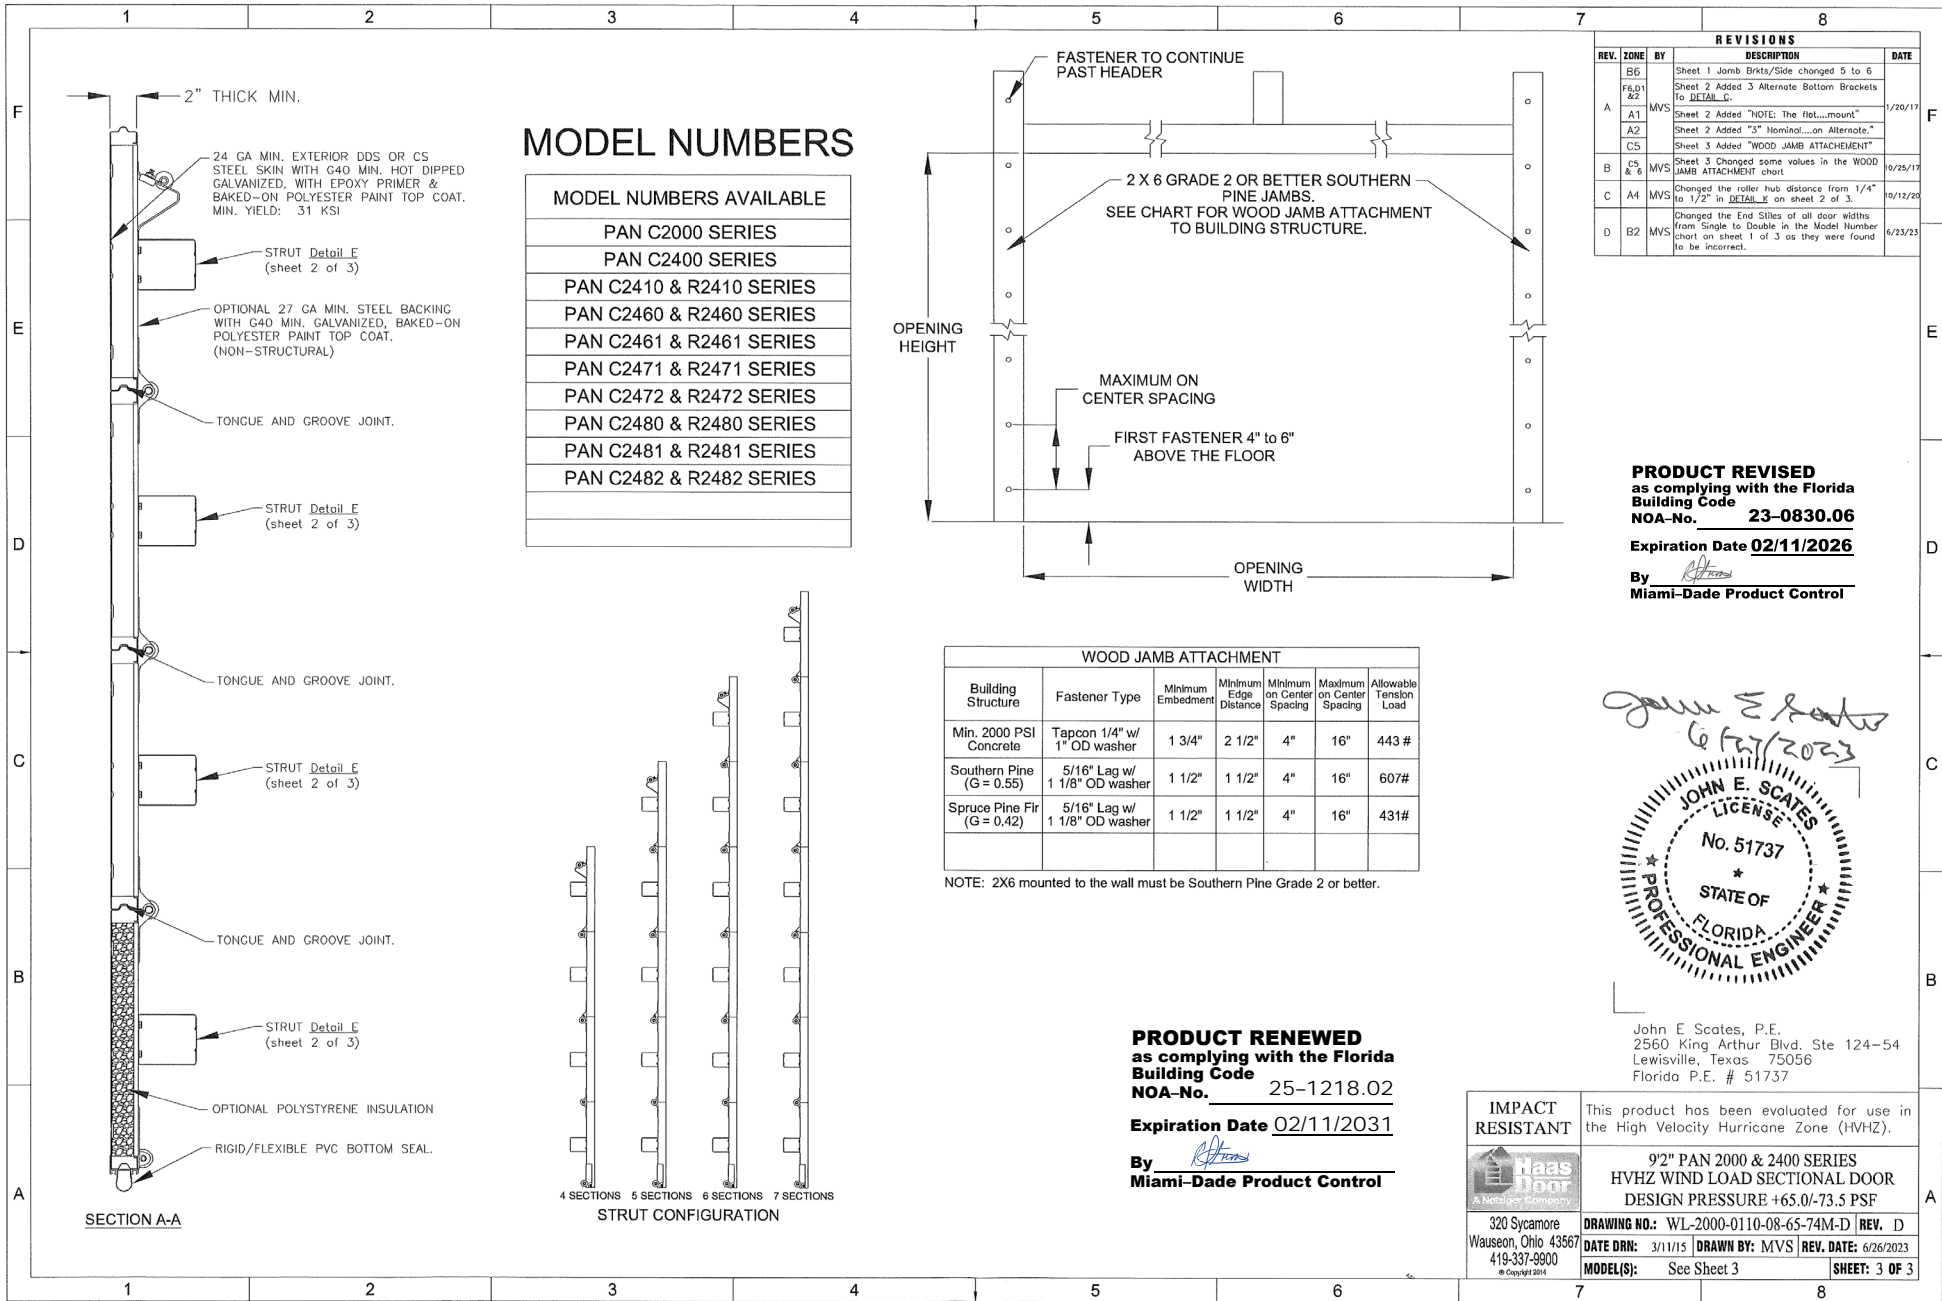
1 2 3 4 5 6 7 8

F E D C B A

2" THICK MIN.

24 GA MIN. EXTERIOR DDS OR CS STEEL SKIN WITH G40 MIN. HOT DIPPED GALVANIZED, WITH EPOXY PRIMER & BAKED-ON POLYESTER PAINT TOP COAT. MIN. YIELD: 31 KSI

STRUT Detail E (sheet 2 of 3)

OPTIONAL 27 GA MIN. STEEL BACKING WITH G40 MIN. GALVANIZED, BAKED-ON POLYESTER PAINT TOP COAT. (NON-STRUCTURAL)

TONGUE AND GROOVE JOINT.

STRUT Detail E (sheet 2 of 3)

TONGUE AND GROOVE JOINT.

STRUT Detail E (sheet 2 of 3)

TONGUE AND GROOVE JOINT.

STRUT Detail E (sheet 2 of 3)

OPTIONAL POLYSTYRENE INSULATION

RIGID/FLEXIBLE PVC BOTTOM SEAL.

SECTION A-A

MODEL NUMBERS

| MODEL NUMBERS AVAILABLE |
|---|
| PAN C2000 SERIES |
| PAN C2400 SERIES |
| PAN C2410 & R2410 SERIES |
| PAN C2460 & R2460 SERIES |
| PAN C2461 & R2461 SERIES |
| PAN C2471 & R2471 SERIES |
| PAN C2472 & R2472 SERIES |
| PAN C2480 & R2480 SERIES |
| PAN C2481 & R2481 SERIES |
| PAN C2482 & R2482 SERIES |
| |
| |

4 SECTIONS 5 SECTIONS 6 SECTIONS 7 SECTIONS
STRUT CONFIGURATION

FASTENER TO CONTINUE PAST HEADER

2 X 6 GRADE 2 OR BETTER SOUTHERN PINE JAMBS. SEE CHART FOR WOOD JAMB ATTACHMENT TO BUILDING STRUCTURE.

OPENING HEIGHT

MAXIMUM ON CENTER SPACING

FIRST FASTENER 4" to 6" ABOVE THE FLOOR

OPENING WIDTH

WOOD JAMB ATTACHMENT

| Building Structure | Fastener Type | Minimum Embedment | Minimum Edge Distance | Minimum on Center Spacing | Maximum on Center Spacing | Allowable Tension Load |
|---|---|---|---|---|---|---|
| Min. 2000 PSI Concrete | Tapcon 1/4" w/ 1" OD washer | 1 3/4" | 2 1/2" | 4" | 16" | 443 # |
| Southern Pine (G = 0.55) | 5/16" Lag w/ 1 1/8" OD washer | 1 1/2" | 1 1/2" | 4" | 16" | 607# |
| Spruce Pine Fir (G = 0.42) | 5/16" Lag w/ 1 1/8" OD washer | 1 1/2" | 1 1/2" | 4" | 16" | 431# |
| | | | | | | |

NOTE: 2X6 mounted to the wall must be Southern Pine Grade 2 or better.

REVISIONS

| REV. | ZONE | BY | DESCRIPTION | DATE |
|---|---|---|---|---|
| A | B6 | MVS | Sheet 1 Jamb Brkts/Side changed 5 to 6 | 1/20/17 |
| | F6,D1 &2 | | Sheet 2 Added 3 Alternate Bottom Brackets To DETAIL C. | |
| | A1 | | Sheet 2 Added "NOTE: The flat....mount" | |
| | A2 | | Sheet 2 Added "3" Nominal....on Alternate." | |
| | C5 | | Sheet 3 Added "WOOD JAMB ATTACHEMENT" | |
| B | C5 & 6 | MVS | Sheet 3 Changed some values in the WOOD JAMB ATTACHMENT chart | 10/25/17 |
| C | A4 | MVS | Changed the roller hub distance from 1/4" to 1/2" in DETAIL K on sheet 2 of 3. | 10/12/20 |
| D | B2 | MVS | Changed the End Stiles of all door widths from Single to Double in the Model Number chart on sheet 1 of 3 as they were found to be incorrect. | 6/23/23 |

PRODUCT REVISED
as complying with the Florida Building Code
NOA-No. 23-0830.06
Expiration Date 02/11/2026
By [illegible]
Miami-Dade Product Control

John E Scates
6/27/2023

JOHN E. SCATES LICENSE No. 51737 STATE OF FLORIDA PROFESSIONAL ENGINEER

John E Scates, P.E.
2560 King Arthur Blvd. Ste 124-54
Lewisville, Texas 75056
Florida P.E. # 51737

PRODUCT RENEWED
as complying with the Florida Building Code
NOA-No. 25-1218.02
Expiration Date 02/11/2031
By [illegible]
Miami-Dade Product Control

IMPACT RESISTANT
This product has been evaluated for use in the High Velocity Hurricane Zone (HVHZ).

Haas Door A Nofziger Company

9'2" PAN 2000 & 2400 SERIES
HVHZ WIND LOAD SECTIONAL DOOR
DESIGN PRESSURE +65.0/-73.5 PSF

320 Sycamore
Wauseon, Ohio 43567
419-337-9900
© Copyright 2014

DRAWING NO.: WL-2000-0110-08-65-74M-D REV. D
DATE DRN: 3/11/15 DRAWN BY: MVS REV. DATE: 6/26/2023
MODEL(S): See Sheet 3 SHEET: 3 OF 3